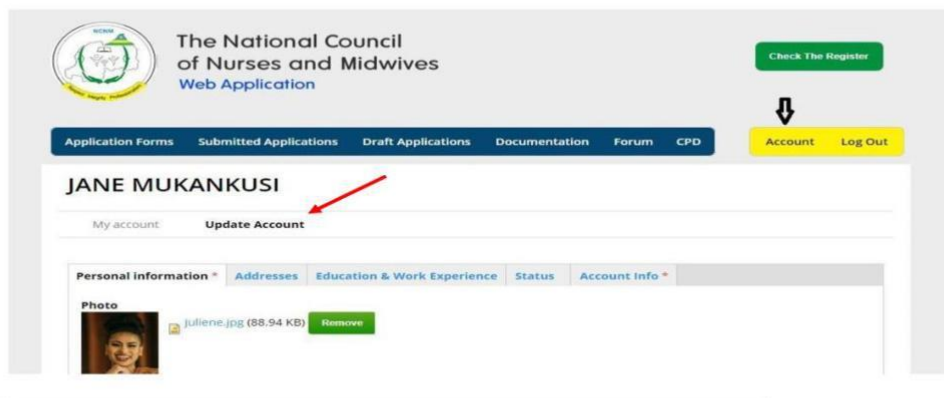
The National Council of Nurses and Midwives
Web Application

Check The Register

Application Forms Submitted Applications Draft Applications Documentation Forum CPD

Account Log Out

JANE MUKANKUSI

My account Update Account

Personal information * Addresses Education & Work Experience Status Account Info *

Photo

juliene.jpg (88.94 KB) Remove